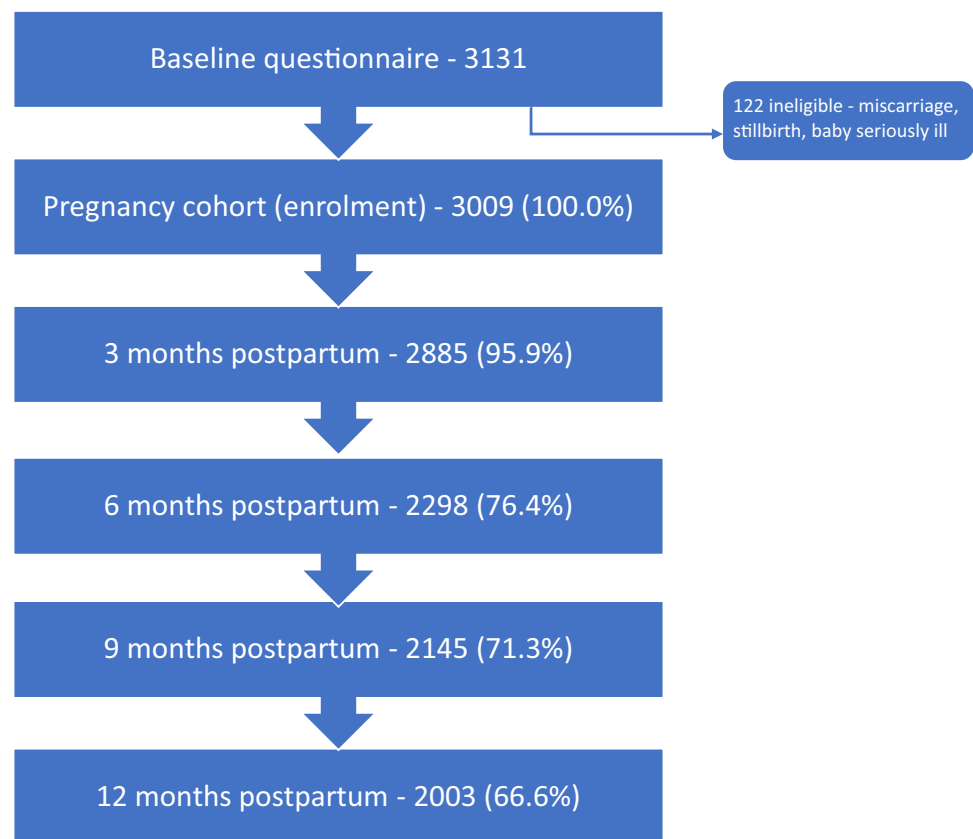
Baseline questionnaire - 3131

122 ineligible - miscarriage, stillbirth, baby seriously ill

Pregnancy cohort (enrolment) - 3009 (100.0%)

3 months postpartum - 2885 (95.9%)

6 months postpartum - 2298 (76.4%)

9 months postpartum - 2145 (71.3%)

12 months postpartum - 2003 (66.6%)